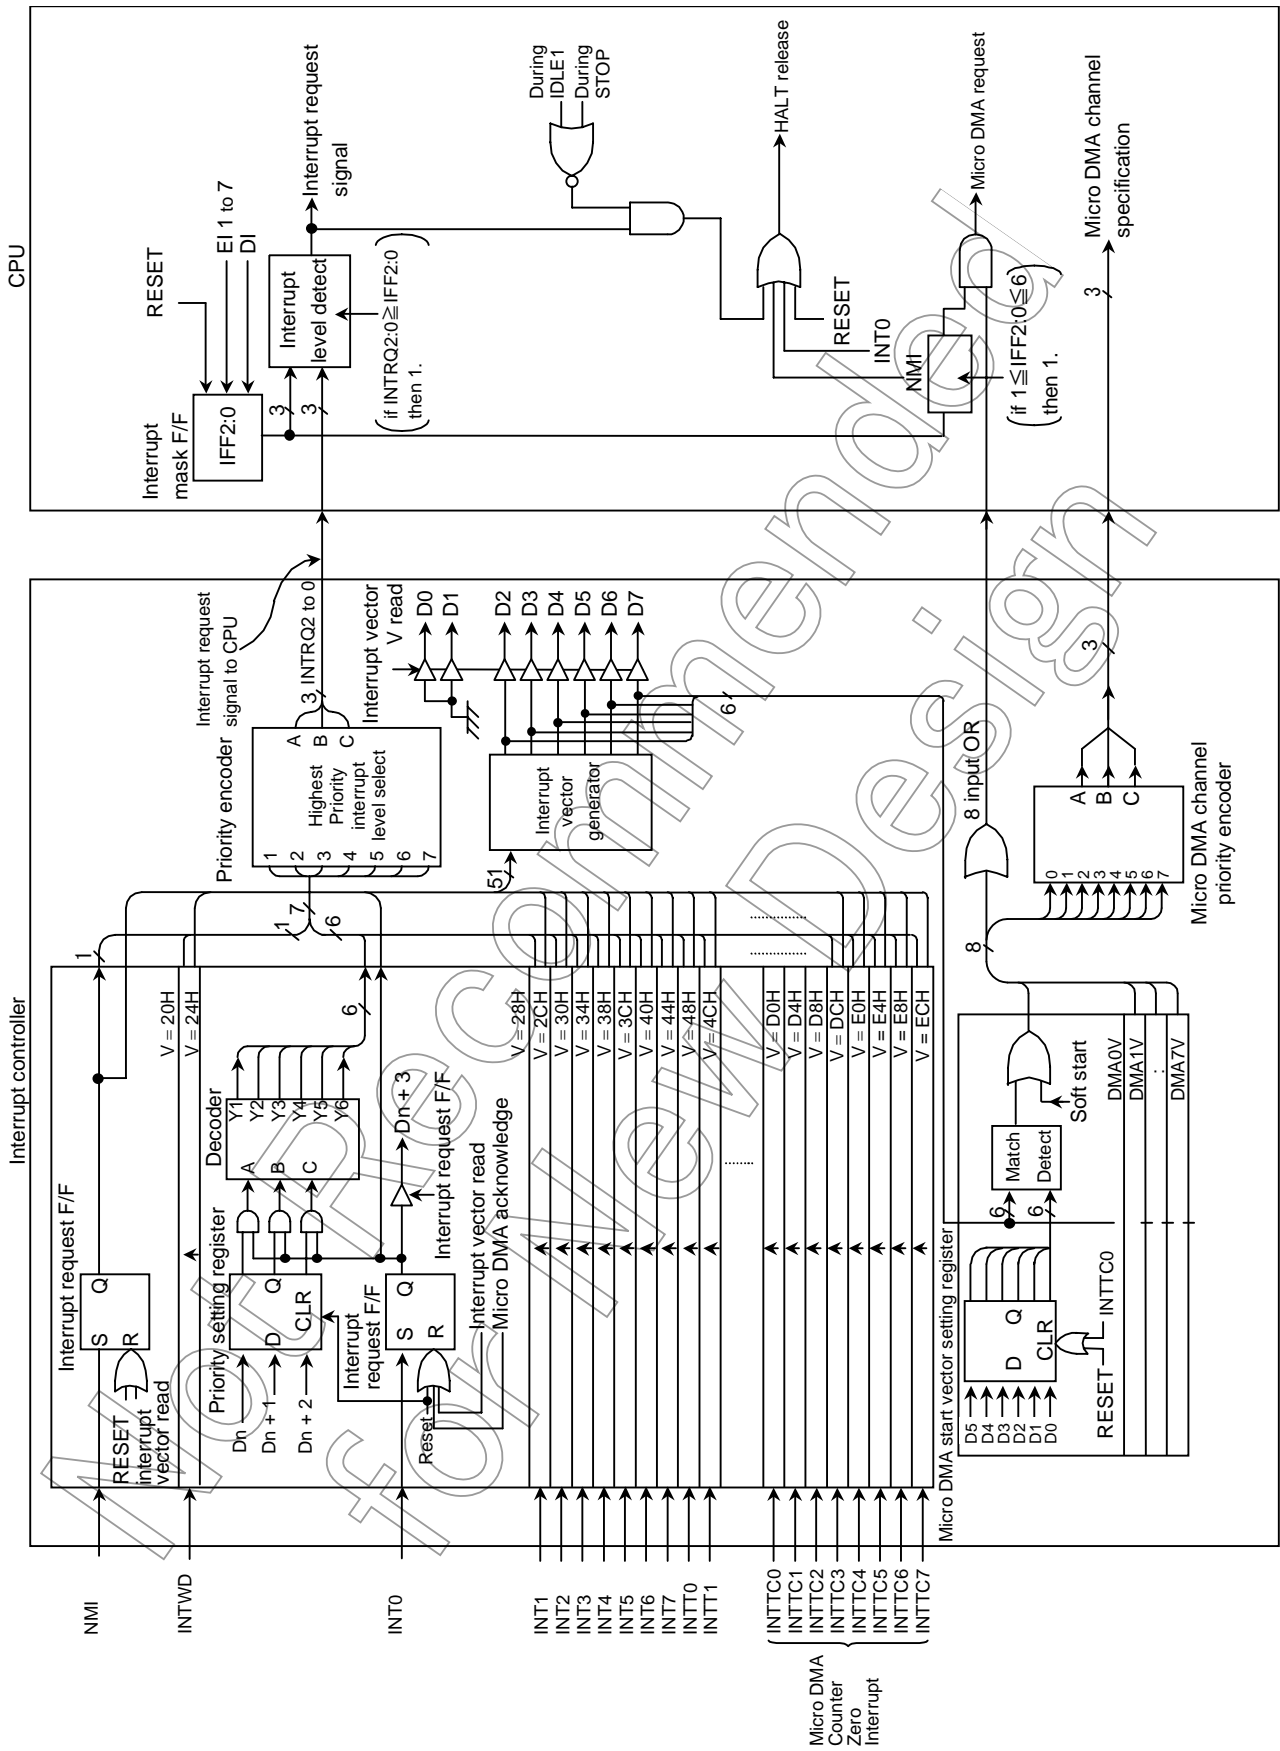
CPU

Interrupt mask F/F

IFF2:0

RESET

EI 1 to 7
DI

3
3

Interrupt level detect

Interrupt request signal

(if INTRQ2:0≧IFF2:0 then 1.)

During IDLE1
During STOP

HALT release

RESET
INT0
NMI

Micro DMA request

(if 1≦IFF2:0≦6 then 1.)

Micro DMA channel specification

3

Interrupt controller

Interrupt request signal to CPU

INTRQ2 to 0
3

Priority encoder

1 2 3 4 5 6 7

Highest Priority interrupt level select

A B C

Interrupt vector read
V read
D0 D1 D2 D3 D4 D5 D6 D7

Interrupt vector generator

51

6

8 input OR

8

Micro DMA channel priority encoder

0 1 2 3 4 5 6 7

A B C

3

Interrupt request F/F

S Q R

RESET
Interrupt vector read

1

V = 20H
V = 24H

1 7
6

Priority setting register

D Q CLR

Dn
Dn + 1
Dn + 2

Decoder
A B C
Y1 Y2 Y3 Y4 Y5 Y6

6

Dn + 3

Interrupt request F/F

Interrupt request F/F

S Q R

Reset

Interrupt vector read
Micro DMA acknowledge

V = 28H
V = 2CH
V = 30H
V = 34H
V = 38H
V = 3CH
V = 40H
V = 44H
V = 48H
V = 4CH

V = D0H
V = D4H
V = D8H
V = DCH
V = E0H
V = E4H
V = E8H
V = ECH

Micro DMA start vector setting register

D5 D4 D3 D2 D1 D0

D Q CLR

RESET

INTTC0

6
6

Match Detect

Soft start

DMA0V
DMA1V
:
DMA7V

NMI

INTWD

INT0

INT1
INT2
INT3
INT4
INT5
INT6
INT7
INTT0
INTT1

INTTC0
INTTC1
INTTC2
INTTC3
INTTC4
INTTC5
INTTC6
INTTC7

Micro DMA Counter Zero Interrupt

Not Recommended for New Design